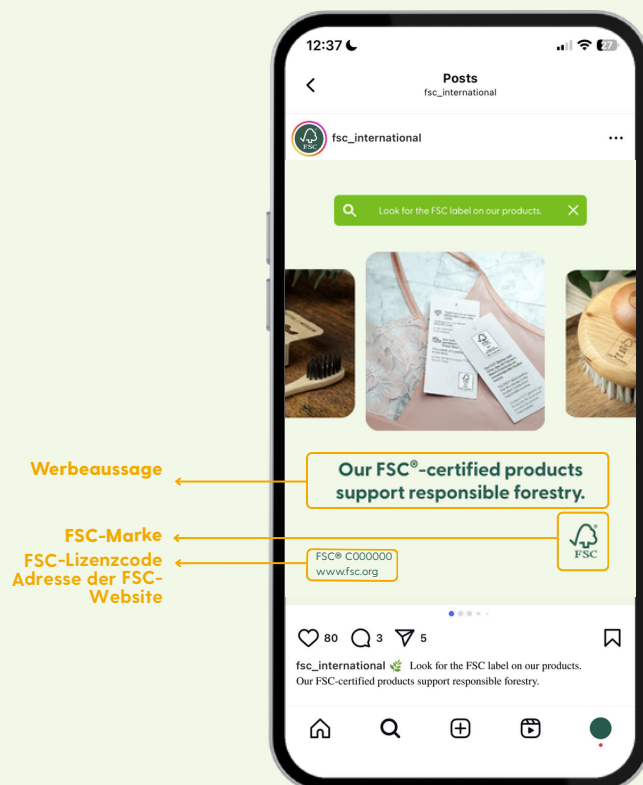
12:37

27

Posts
fsc_international

FSC

fsc_international

...

Look for the FSC label on our products.

Werbeaussage

Our FSC®-certified products support responsible forestry.

FSC-Marke

FSC

FSC-Lizenzcode Adresse der FSC-Website

FSC® C000000
www.fsc.org

80 3 5

fsc_international Look for the FSC label on our products. Our FSC-certified products support responsible forestry.